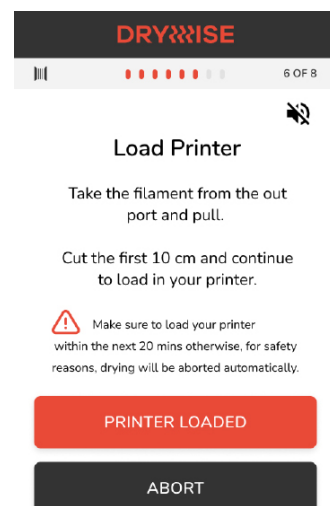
DRYWISE

6 OF 8

Load Printer

Take the filament from the out port and pull.

Cut the first 10 cm and continue to load in your printer.

Make sure to load your printer within the next 20 mins otherwise, for safety reasons, drying will be aborted automatically.

PRINTER LOADED

ABORT